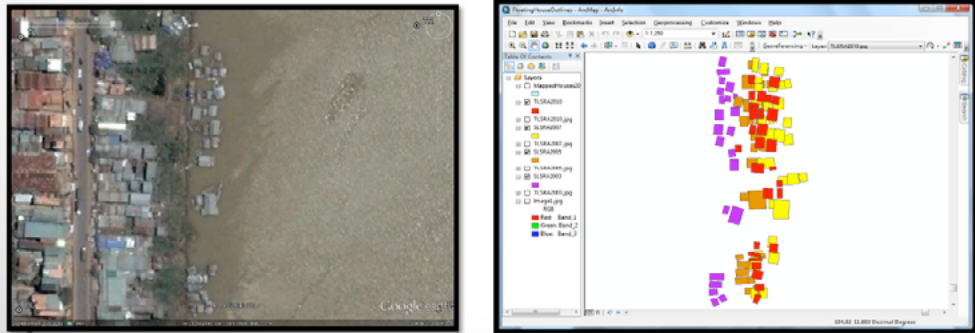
Google earth

FloatingHousesOutlines - ArcMap - ArcInfo
File Edit View Bookmarks Insert Selection Geoprocessing Customize Windows Help
1:1,250
Georeferencing Layer: TLSRA2010.ecw
Table Of Contents
Layers
MappedHouses20
TLSRA2010
TLSRA2010.jpg
SLSRA2007
TLSRA2007.jpg
SLSRA2005
TLSRA2005.jpg
SLSRA2003
TLSRA2003.jpg
Image1.jpg
RGB
Red: Band_1
Green: Band_2
Blue: Band_3
104.82 11.603 Decimal Degrees